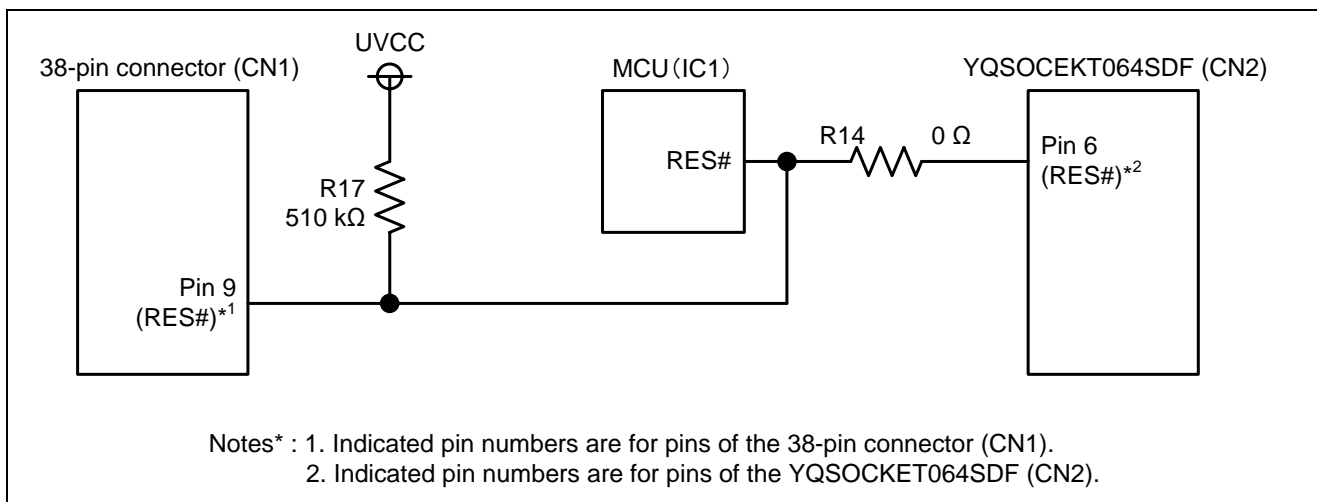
UVCC

38-pin connector (CN1)

MCU（IC1）

YQSOCEKT064SDF (CN2)

R17
510 kΩ

RES#

R14

0 Ω

Pin 6
(RES#)$^{*2}$

Pin 9
(RES#)$^{*1}$

Notes* : 1. Indicated pin numbers are for pins of the 38-pin connector (CN1).
2. Indicated pin numbers are for pins of the YQSOCKET064SDF (CN2).